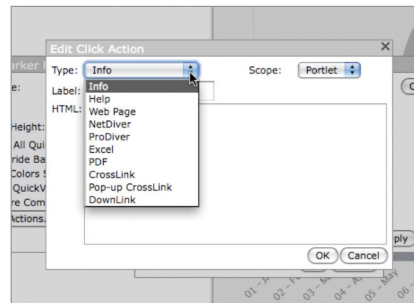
Edit Click Action
×
Type: Info
Scope: Portlet
Label:
HTML:
Info
Help
Web Page
NetDiver
ProDiver
Excel
PDF
CrossLink
Pop-up CrossLink
DownLink
OK
Cancel
arker
e:
Height:
All Qui
ride Ba
Colors
QuickV
re Com
Actions.
(C
ply
01-J
02-F
03-M
04-A
05-May
06